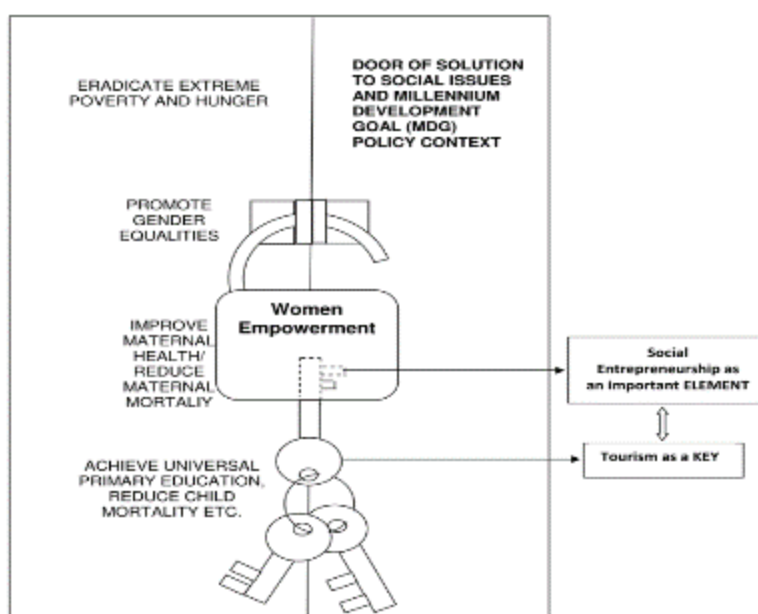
ERADICATE EXTREME POVERTY AND HUNGER

DOOR OF SOLUTION TO SOCIAL ISSUES AND MILLENNIUM DEVELOPMENT GOAL (MDG) POLICY CONTEXT

PROMOTE GENDER EQUALITIES

Women Empowerment

IMPROVE MATERNAL HEALTH/ REDUCE MATERNAL MORTALIY

Social Entrepreneurship as an Important ELEMENT

ACHIEVE UNIVERSAL PRIMARY EDUCATION, REDUCE CHILD MORTALITY ETC.

Tourism as a KEY